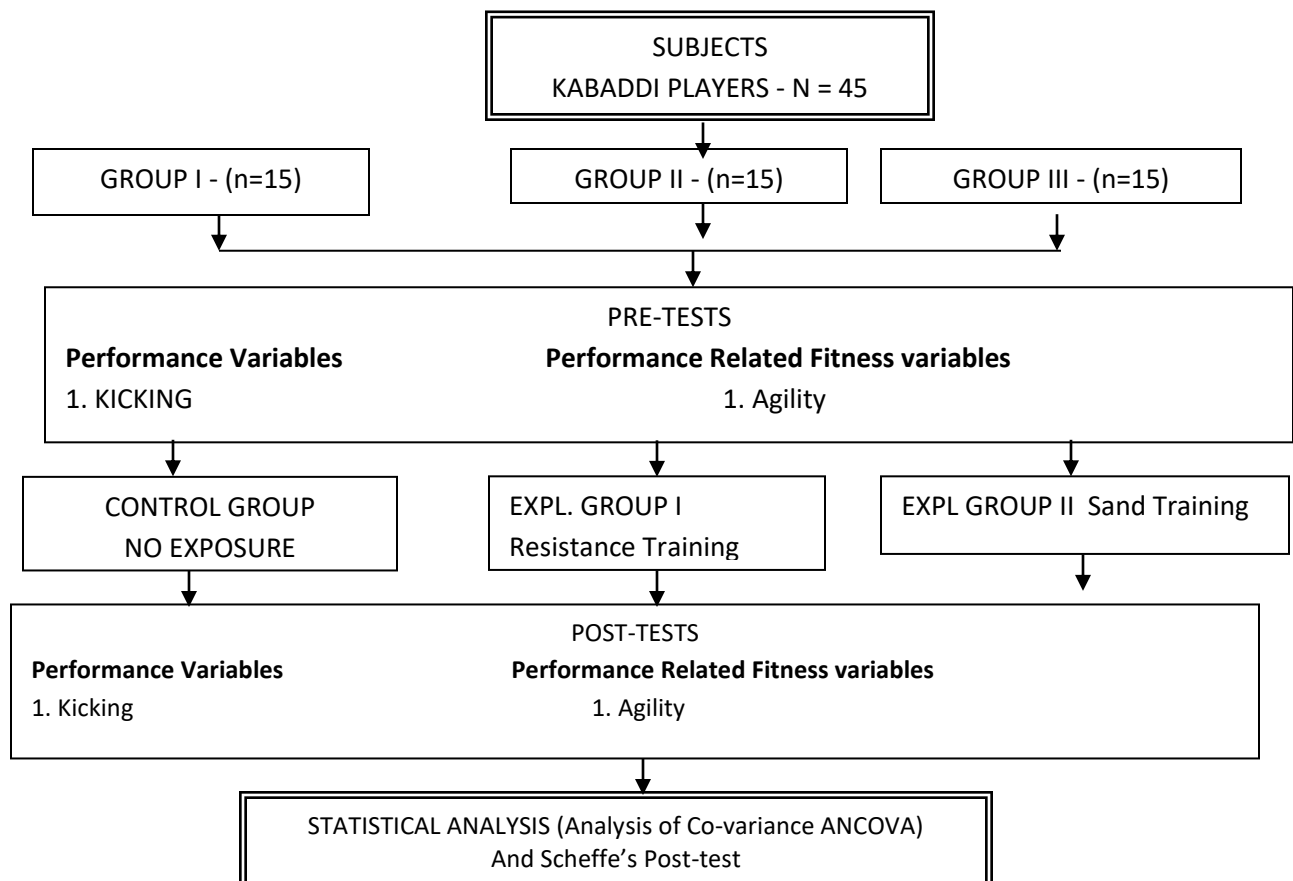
SUBJECTS
KABADDI PLAYERS - N = 45

GROUP I - (n=15)

GROUP II - (n=15)

GROUP III - (n=15)

PRE-TESTS

**Performance Variables**
1. KICKING

**Performance Related Fitness variables**
1. Agility

CONTROL GROUP
NO EXPOSURE

EXPL. GROUP I
Resistance Training

EXPL GROUP II Sand Training

POST-TESTS

**Performance Variables**
1. Kicking

**Performance Related Fitness variables**
1. Agility

STATISTICAL ANALYSIS (Analysis of Co-variance ANCOVA)
And Scheffe's Post-test